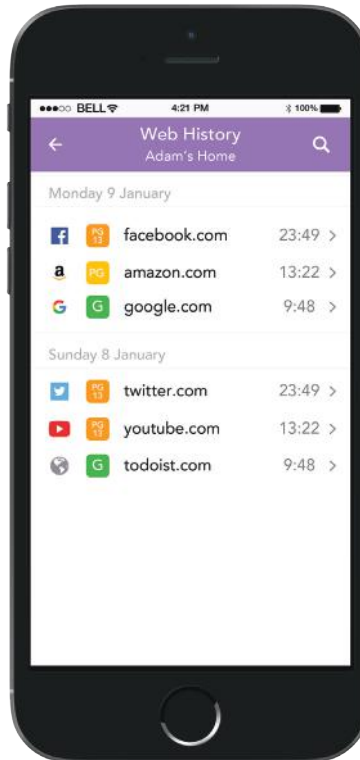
●●●○○ BELL 4:21 PM 100%

Web History
Adam's Home

Monday 9 January

f PG 13 facebook.com 23:49 >

a PG amazon.com 13:22 >

G G google.com 9:48 >

Sunday 8 January

PG 13 twitter.com 23:49 >

PG 13 youtube.com 13:22 >

G todoist.com 9:48 >